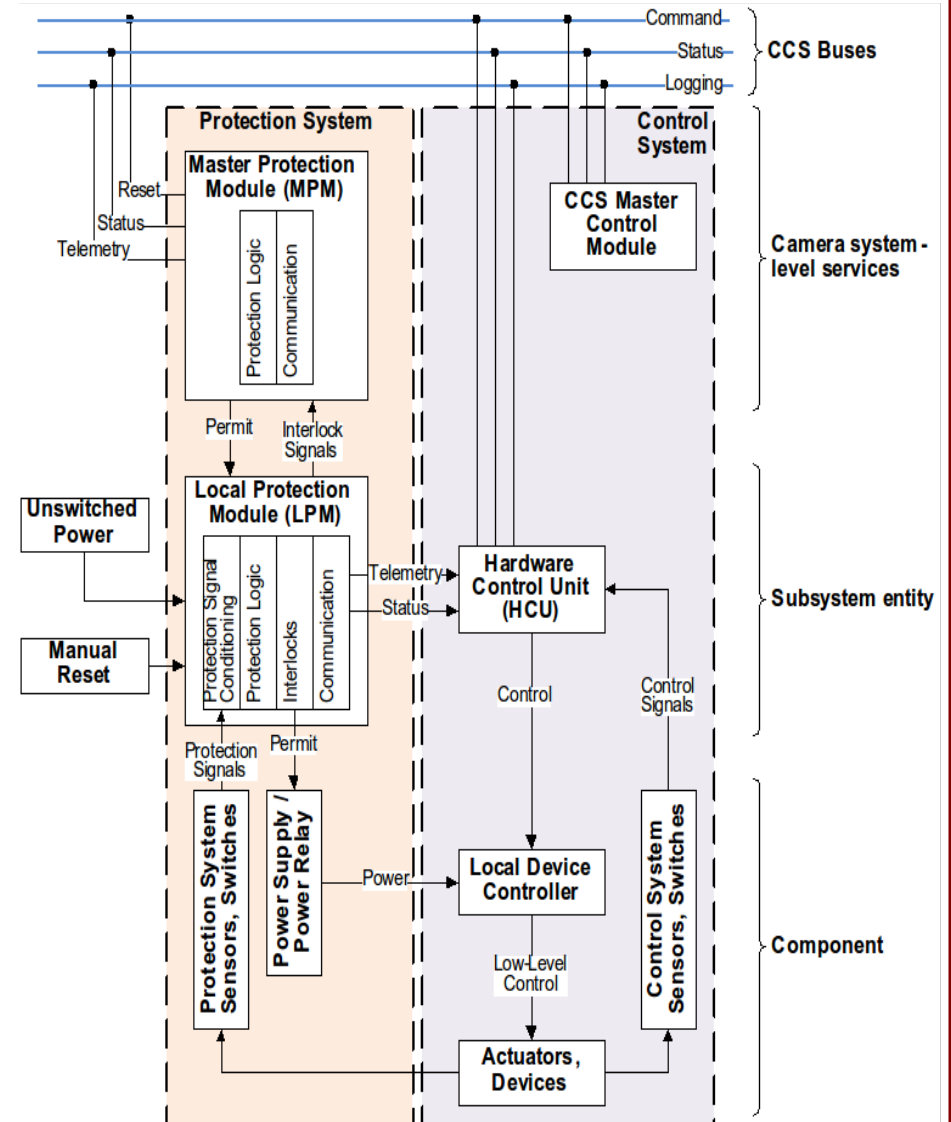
Command
Status
Logging
CCS Buses

Protection System
Control System

Master Protection Module (MPM)
Reset
Status
Telemetry
Protection Logic
Communication

CCS Master Control Module

Camera system - level services

Permit
Interlock Signals

Local Protection Module (LPM)
Unswitched Power
Manual Reset
Protection Signal Conditioning
Protection Logic
Interlocks
Communication
Telemetry
Status

Hardware Control Unit (HCU)

Subsystem entity

Control
Control Signals

Protection Signals
Permit

Protection System Sensors, Switches
Power Supply / Power Relay
Power
Local Device Controller
Control System Sensors, Switches

Component

Low-Level Control

Actuators, Devices